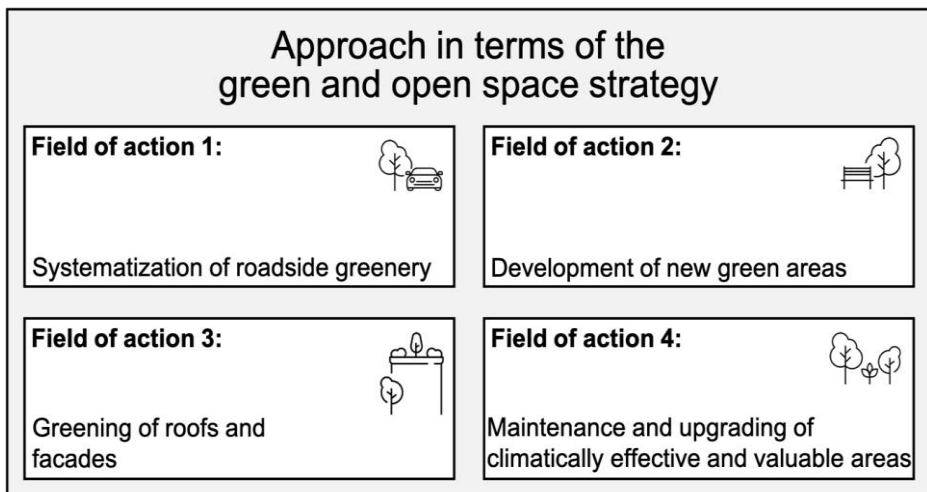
Approach in terms of the green and open space strategy

**Field of action 1:**

Systematization of roadside greenery

**Field of action 2:**

Development of new green areas

**Field of action 3:**

Greening of roofs and facades

**Field of action 4:**

Maintenance and upgrading of climatically effective and valuable areas